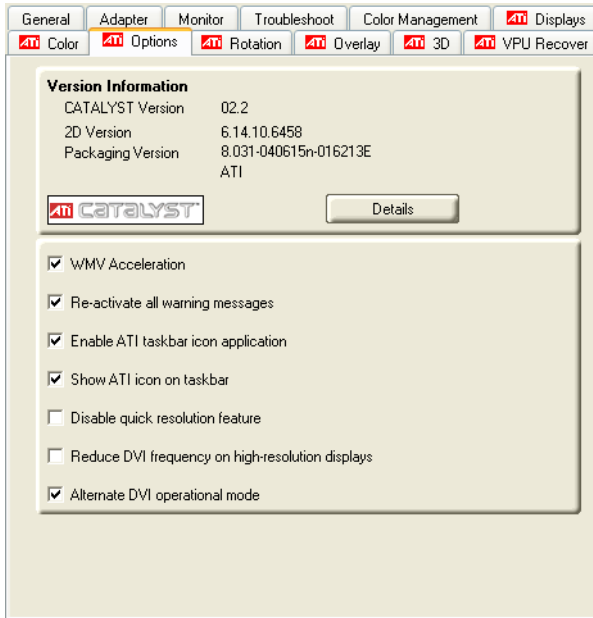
General | Adapter | Monitor | Troubleshoot | Color Management | ATI Displays
ATI Color | ATI Options | ATI Rotation | ATI Overlay | ATI 3D | ATI VPU Recover

Version Information
CATALYST Version 02.2
2D Version 6.14.10.6458
Packaging Version 8.031-040615n-016213E
ATI

ATI CATALYST

Details

☑ WMV Acceleration
☑ Re-activate all warning messages
☑ Enable ATI taskbar icon application
☑ Show ATI icon on taskbar
☐ Disable quick resolution feature
☐ Reduce DVI frequency on high-resolution displays
☑ Alternate DVI operational mode